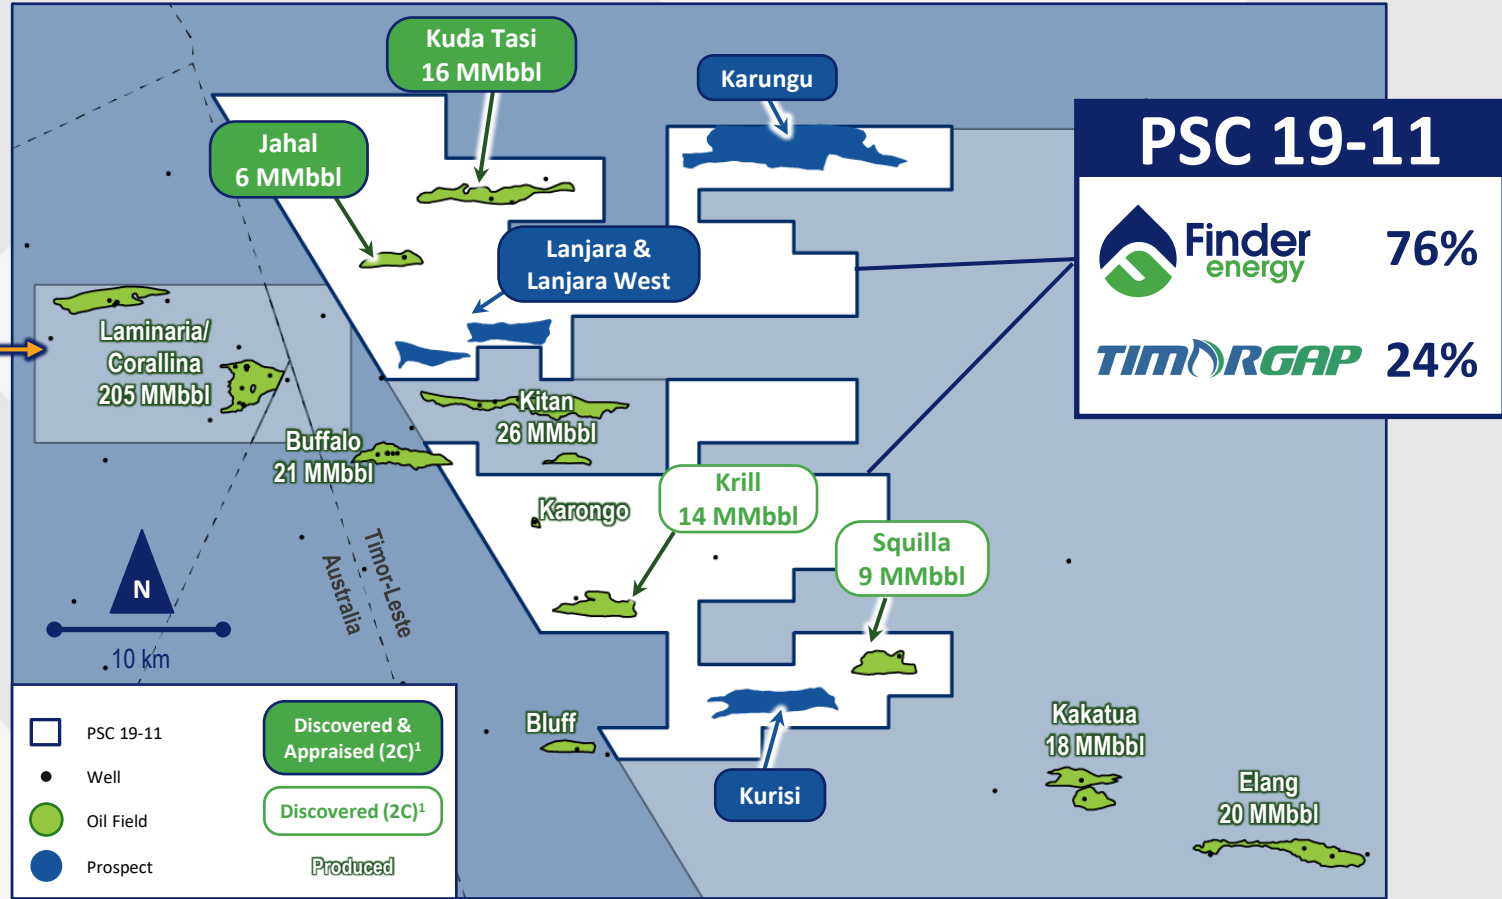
Kuda Tasi
16 MMbbl

Karungu

PSC 19-11

Finder energy 76%

TIMORGAP 24%

Jahal
6 MMbbl

Lanjara &
Lanjara West

Laminaria/
Corallina
205 MMbbl

Kitan
26 MMbbl

Buffalo
21 MMbbl

Karongo

Krill
14 MMbbl

Squilla
9 MMbbl

N

10 km

Australia

Timor-Leste

PSC 19-11

Well

Oil Field

Prospect

Discovered & Appraised (2C)$^1$

Discovered (2C)$^1$

Produced

Bluff

Kurisi

Kakatua
18 MMbbl

Elang
20 MMbbl